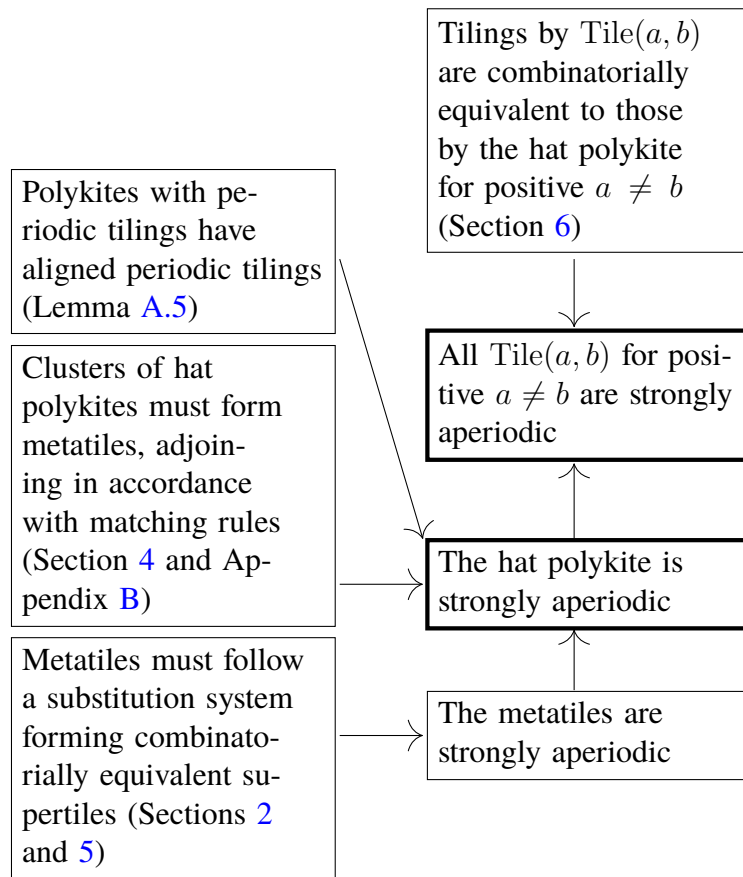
Tilings by $\mathrm{Tile}(a,b)$ are combinatorially equivalent to those by the hat polykite for positive $a \neq b$ (Section 6)

Polykites with periodic tilings have aligned periodic tilings (Lemma A.5)

All $\mathrm{Tile}(a,b)$ for positive $a \neq b$ are strongly aperiodic

Clusters of hat polykites must form metatiles, adjoining in accordance with matching rules (Section 4 and Appendix B)

The hat polykite is strongly aperiodic

Metatiles must follow a substitution system forming combinatorially equivalent supertiles (Sections 2 and 5)

The metatiles are strongly aperiodic